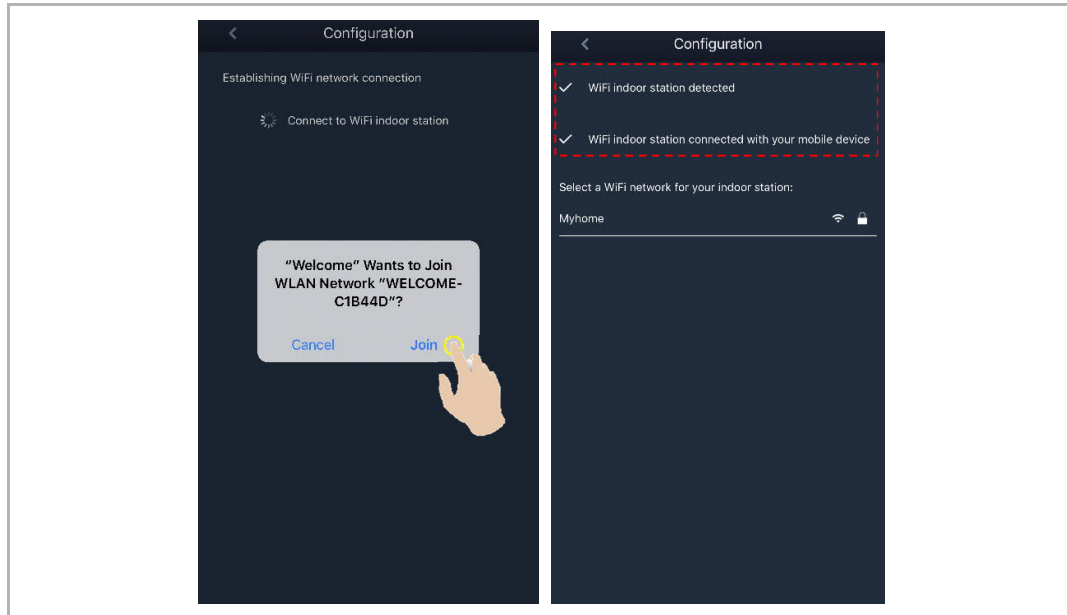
Configuration

Establishing WiFi network connection

Connect to WiFi indoor station

"Welcome" Wants to Join WLAN Network "WELCOME-C1B44D"?

Cancel

Join

Configuration

WiFi indoor station detected

WiFi indoor station connected with your mobile device

Select a WiFi network for your indoor station:

Myhome